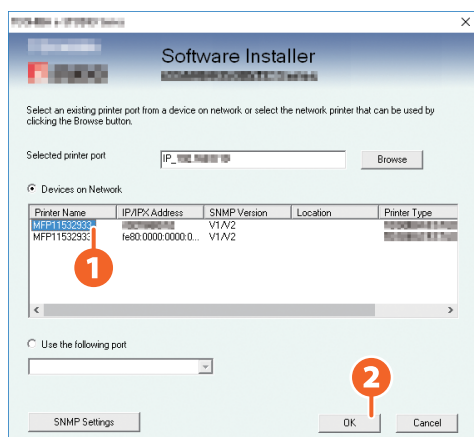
Software Installer

Select an existing printer port from a device on network or select the network printer that can be used by clicking the Browse button.

Selected printer port
IP_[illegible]
Browse

Devices on Network

| Printer Name | IP/IPX Address | SNMP Version | Location | Printer Type |
|---|---|---|---|---|
| MFP11532933 | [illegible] | V1/V2 | | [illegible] |
| MFP11532933 | fe80:0000:0000:0... | V1/V2 | | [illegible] |

1

Use the following port

2

SNMP Settings
OK
Cancel